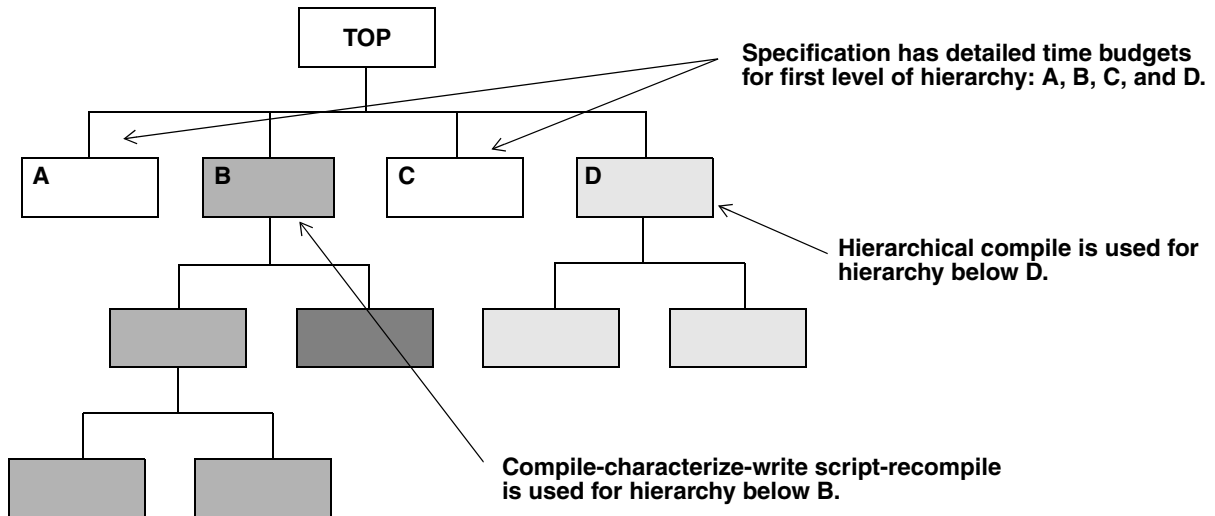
TOP

Specification has detailed time budgets for first level of hierarchy: A, B, C, and D.

A

B

C

D

Hierarchical compile is used for hierarchy below D.

Compile-characterize-write script-recompile is used for hierarchy below B.